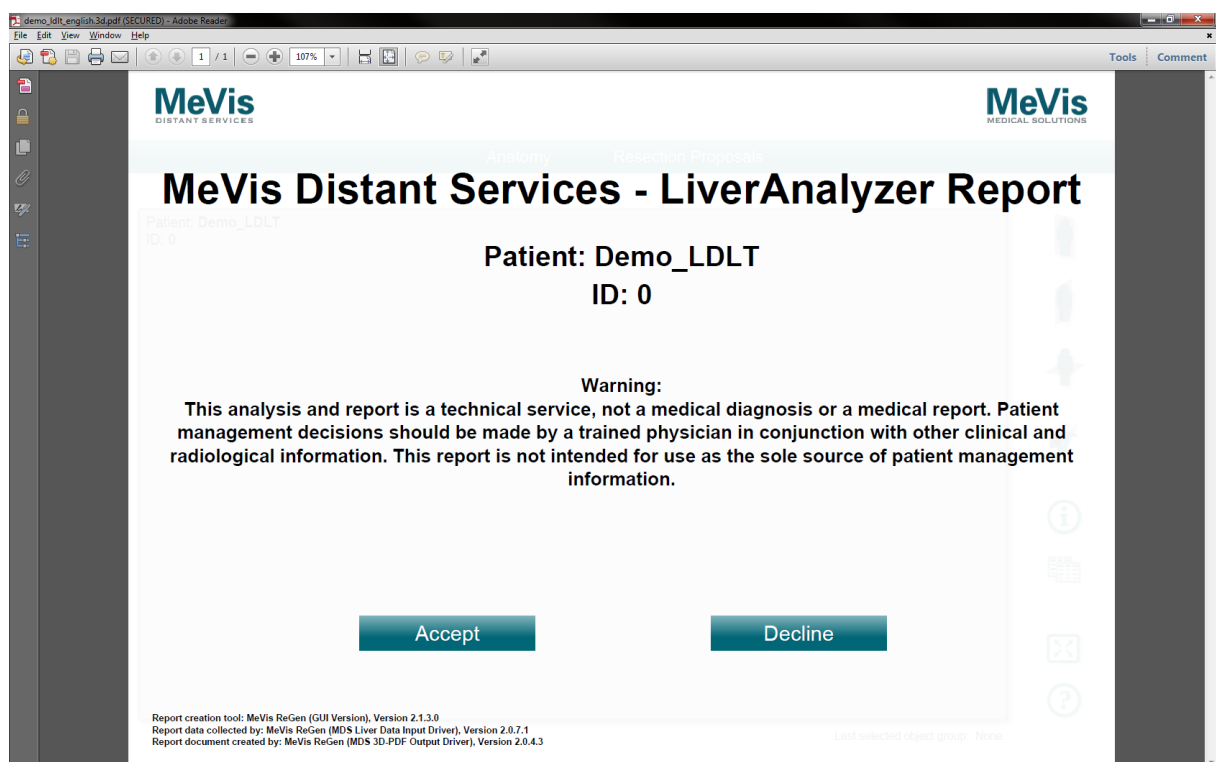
demo_ldlt_english.3d.pdf (SECURED) - Adobe Reader

File Edit View Window Help

1 / 1 107%

Tools Comment

MeVis
DISTANT SERVICES

MeVis
MEDICAL SOLUTIONS

Anatomy Resection Proposals

MeVis Distant Services - LiverAnalyzer Report

Patient: Demo_LDLT
ID: 0

Patient: Demo_LDLT
ID: 0

Warning:
This analysis and report is a technical service, not a medical diagnosis or a medical report. Patient management decisions should be made by a trained physician in conjunction with other clinical and radiological information. This report is not intended for use as the sole source of patient management information.

Accept

Decline

Report creation tool: MeVis ReGen (GUI Version), Version 2.1.3.0
Report data collected by: MeVis ReGen (MDS Liver Data Input Driver), Version 2.0.7.1
Report document created by: MeVis ReGen (MDS 3D-PDF Output Driver), Version 2.0.4.3

Last selected object group: None